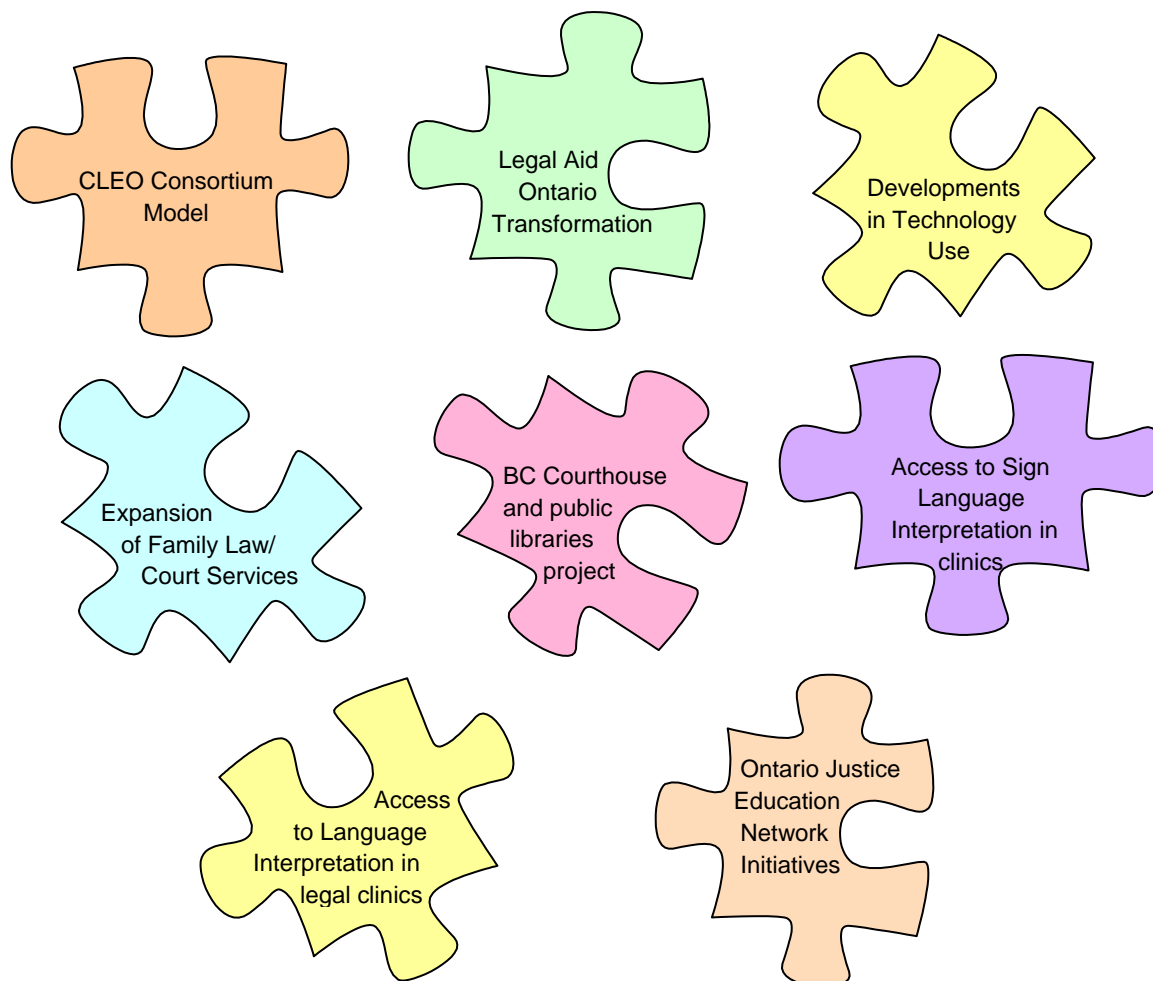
CLEO Consortium Model

Legal Aid Ontario Transformation

Developments in Technology Use

Expansion of Family Law/ Court Services

BC Courthouse and public libraries project

Access to Sign Language Interpretation in clinics

Access to Language Interpretation in legal clinics

Ontario Justice Education Network Initiatives